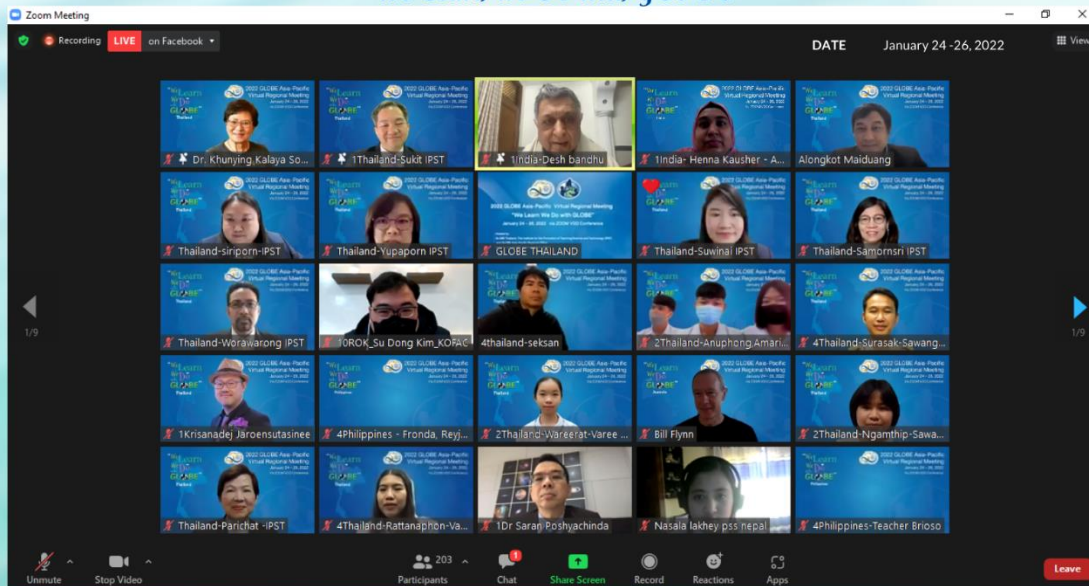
Zoom Meeting

Recording LIVE on Facebook

DATE January 24 -26, 2022

View

1/9

1/9

Dr. Khunying Kalaya So...
1Thailand-Sukit IPST
1India-Desh bandhu
1India- Henna Kausher - A...
Alongkot Maiduang

Thailand-siriporn-IPST
Thailand-Yupaporn IPST
2022 GLOBE Asia-Pacific Virtual Regional Meeting "We Learn We Do with GLOBE" January 24 - 26, 2022 via ZOOM VDO Conference
GLOBE THAILAND
Thailand-Suwinai IPST
Thailand-Samornsri IPST

Thailand-Worawarong IPST
1OROK_Su Dong Kim_KOFAC
4thailand-seksan
2Thailand-Anuphong Amari...
4Thailand-Surasak-Sawang...

1Krisanadej Jaroensutasinee
4Philippines - Fronda, Reyj...
2Thailand-Wareerat-Varee ...
Bill Flynn
2Thailand-Ngamthip-Sawa...

Thailand-Parichat -IPST
4Thailand-Rattanaphon-Va...
1Dr Saran Poshyachinda
Nasala lakhey pss nepal
4Philippines-Teacher Brioso

Unmute
Stop Video
203 Participants
1 Chat
Share Screen
Record
Reactions
Apps
Leave